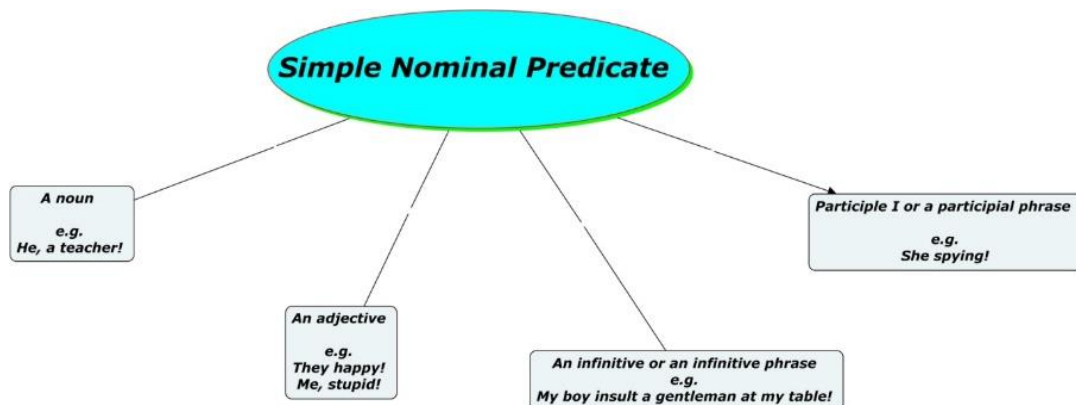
Simple Nominal Predicate

A noun

e.g.
He, a teacher!

An adjective

e.g.
They happy!
Me, stupid!

An infinitive or an infinitive phrase
e.g.
My boy insult a gentleman at my table!

Participle I or a participial phrase

e.g.
She spying!